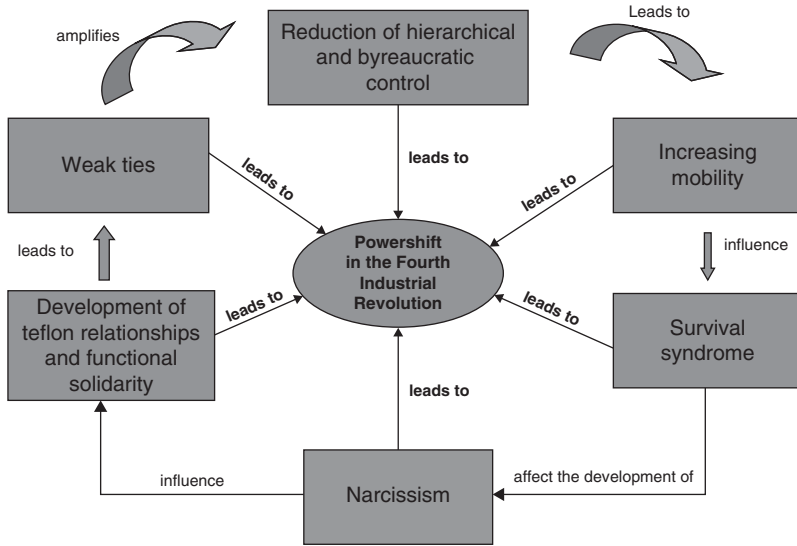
amplifies

Reduction of hierarchical and byreaucratic control

Leads to

Weak ties

leads to

leads to

leads to

Increasing mobility

leads to

Powershift in the Fourth Industrial Revolution

influence

Development of teflon relationships and functional solidarity

leads to

leads to

Survival syndrome

leads to

influence

Narcissism

affect the development of